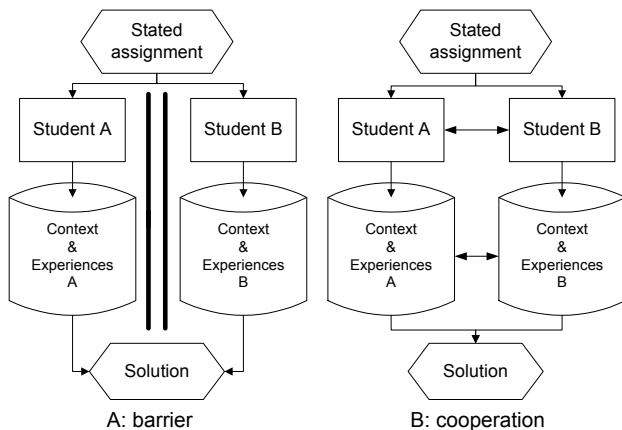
Stated assignment

Student A

Student B

Context & Experiences A

Context & Experiences B

Solution

A: barrier

Stated assignment

Student A

Student B

Context & Experiences A

Context & Experiences B

Solution

B: cooperation